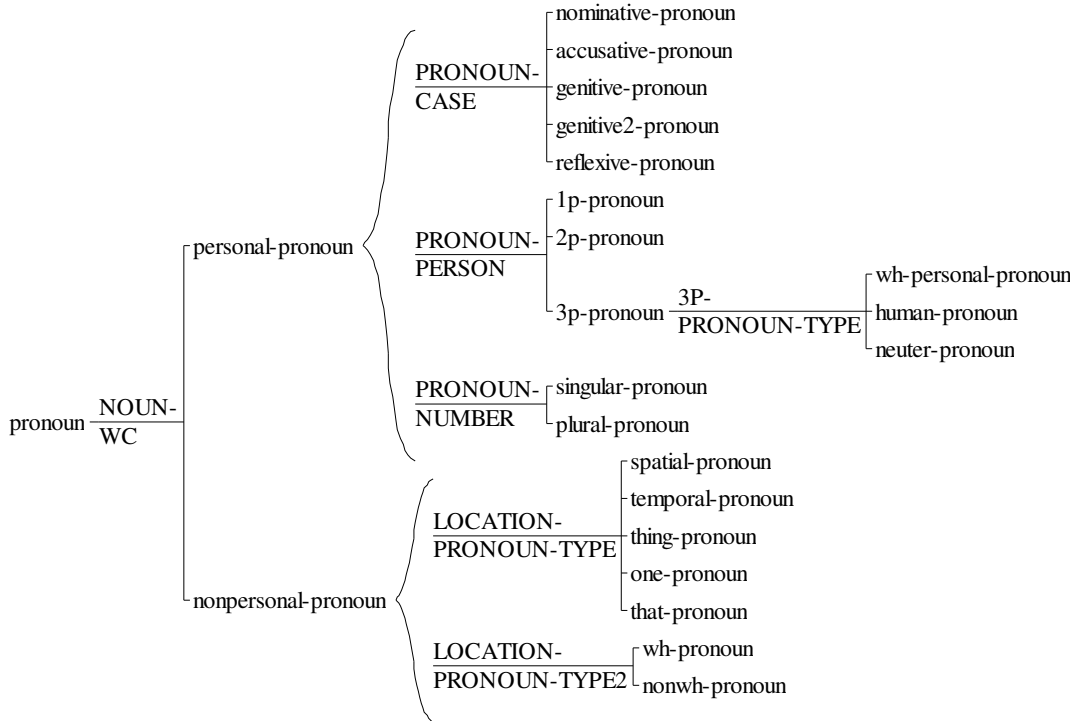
pronoun NOUN-WC

personal-pronoun

PRONOUN-CASE
nominative-pronoun
accusative-pronoun
genitive-pronoun
genitive2-pronoun
reflexive-pronoun

PRONOUN-PERSON
1p-pronoun
2p-pronoun
3p-pronoun

3P-PRONOUN-TYPE
wh-personal-pronoun
human-pronoun
neuter-pronoun

PRONOUN-NUMBER
singular-pronoun
plural-pronoun

nonpersonal-pronoun

LOCATION-PRONOUN-TYPE
spatial-pronoun
temporal-pronoun
thing-pronoun
one-pronoun
that-pronoun

LOCATION-PRONOUN-TYPE2
wh-pronoun
nonwh-pronoun